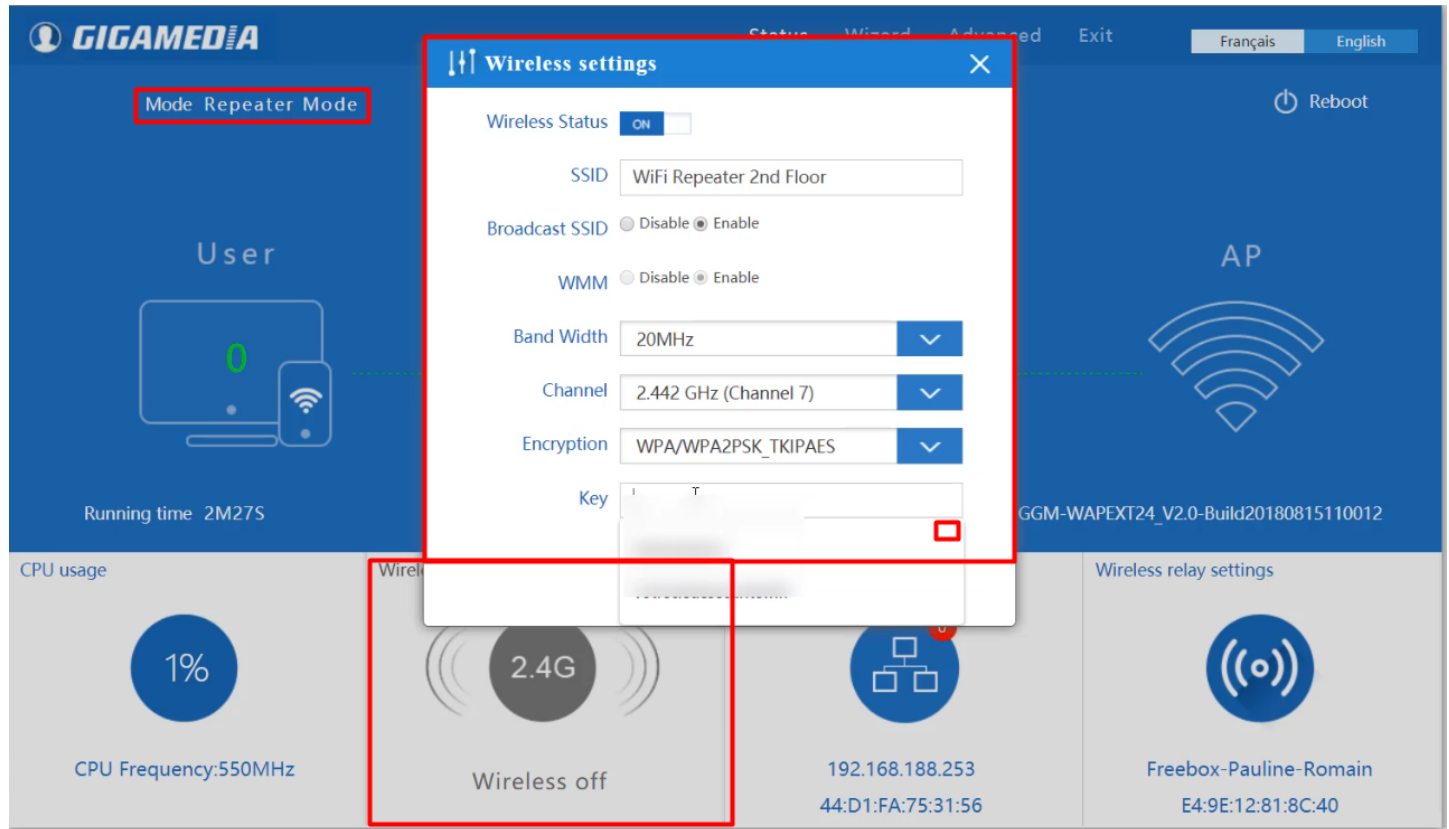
GIGAMEDIA

Status Wizard Advanced Exit

Français English

Mode Repeater Mode

Reboot

User

0

Running time 2M27S

AP

GGM-WAPEXT24_V2.0-Build20180815110012

Wireless settings

Wireless Status ON

SSID WiFi Repeater 2nd Floor

Broadcast SSID Disable Enable

WMM Disable Enable

Band Width 20MHz

Channel 2.442 GHz (Channel 7)

Encryption WPA/WPA2PSK_TKIPAES

Key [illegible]

CPU usage

1%

CPU Frequency:550MHz

Wirel

2.4G

Wireless off

0

192.168.188.253

44:D1:FA:75:31:56

Wireless relay settings

Freebox-Pauline-Romain

E4:9E:12:81:8C:40